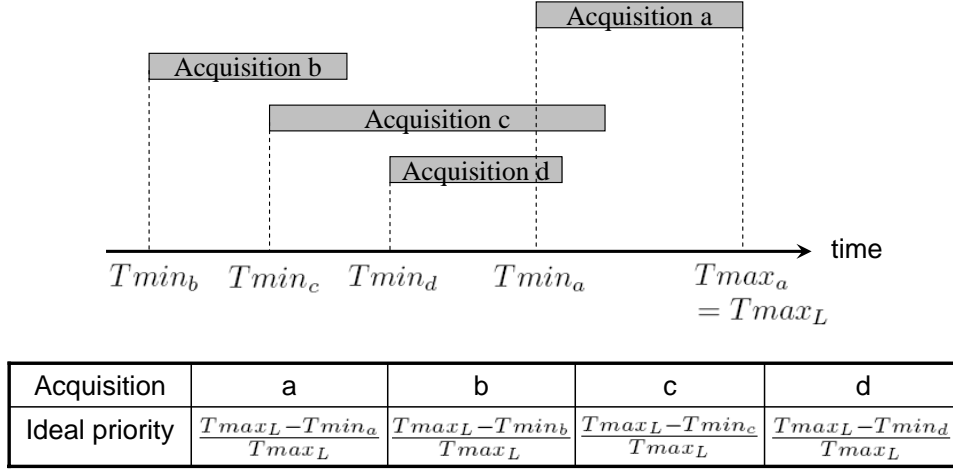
Acquisition a

Acquisition b

Acquisition c

Acquisition d

time

$Tmin_b$ $Tmin_c$ $Tmin_d$ $Tmin_a$ $Tmax_a = Tmax_L$

| Acquisition | a | b | c | d |
|---|---|---|---|---|
| Ideal priority | $\frac{Tmax_L - Tmin_a}{Tmax_L}$ | $\frac{Tmax_L - Tmin_b}{Tmax_L}$ | $\frac{Tmax_L - Tmin_c}{Tmax_L}$ | $\frac{Tmax_L - Tmin_d}{Tmax_L}$ |